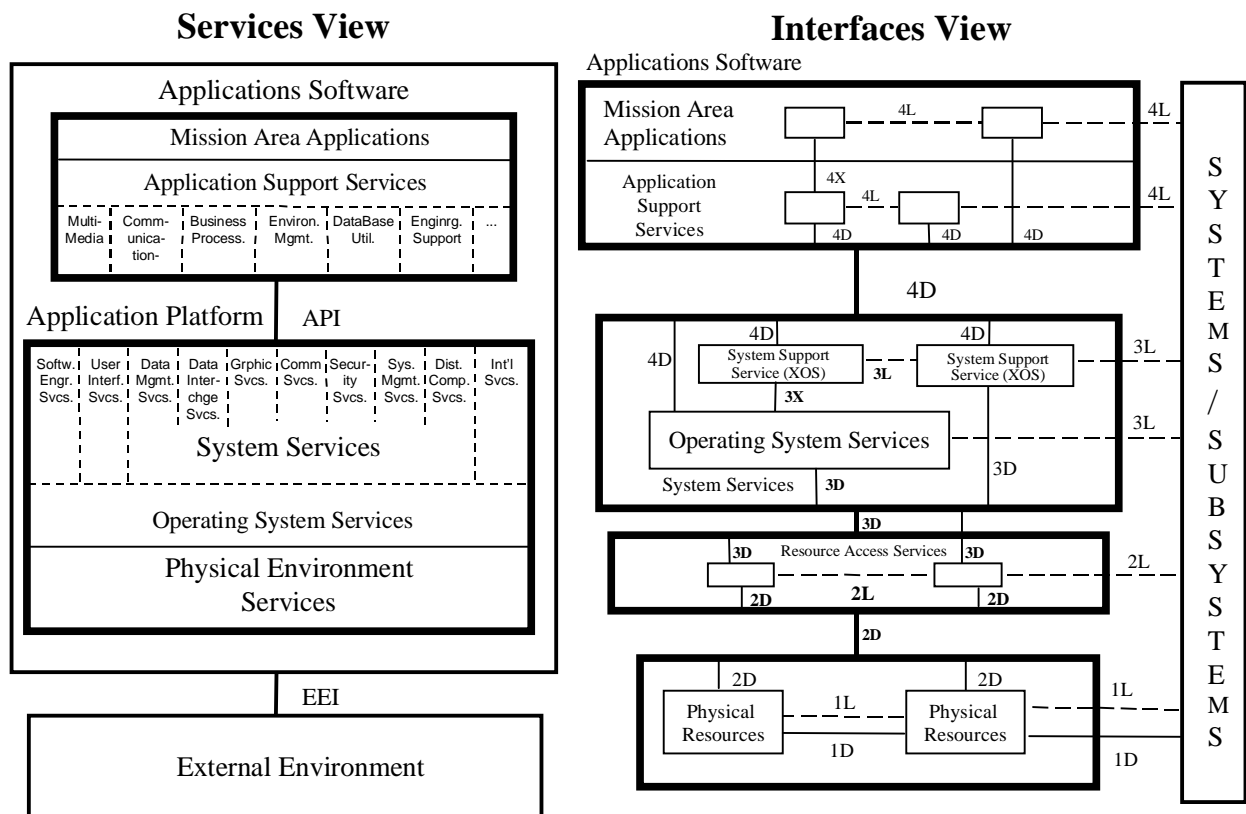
Services View

Applications Software

Mission Area Applications

Application Support Services

Multi-Media

Communication-

Business Process.

Environ. Mgmt.

DataBase Util.

Enginrg. Support

...

Application Platform

API

Softw. Engr. Svcs.

User Interf. Svcs.

Data Mgmt. Svcs.

Data Interchge Svcs.

Grphic Svcs.

Comm Svcs.

Security Svcs.

Sys. Mgmt. Svcs.

Dist. Comp. Svcs.

Int'l Svcs.

System Services

Operating System Services

Physical Environment Services

EEI

External Environment

Interfaces View

Applications Software

Mission Area Applications

4L

4L

Application Support Services

4X

4L

4L

4D

4D

4D

4D

4D

4D

4D

System Support Service (XOS)

3L

System Support Service (XOS)

3L

3X

Operating System Services

3L

3D

System Services

3D

3D

3D

Resource Access Services

3D

2L

2D

2L

2D

2D

2D

2D

1L

Physical Resources

1L

Physical Resources

1D

1D

S Y S T E M S / S U B S Y S T E M S